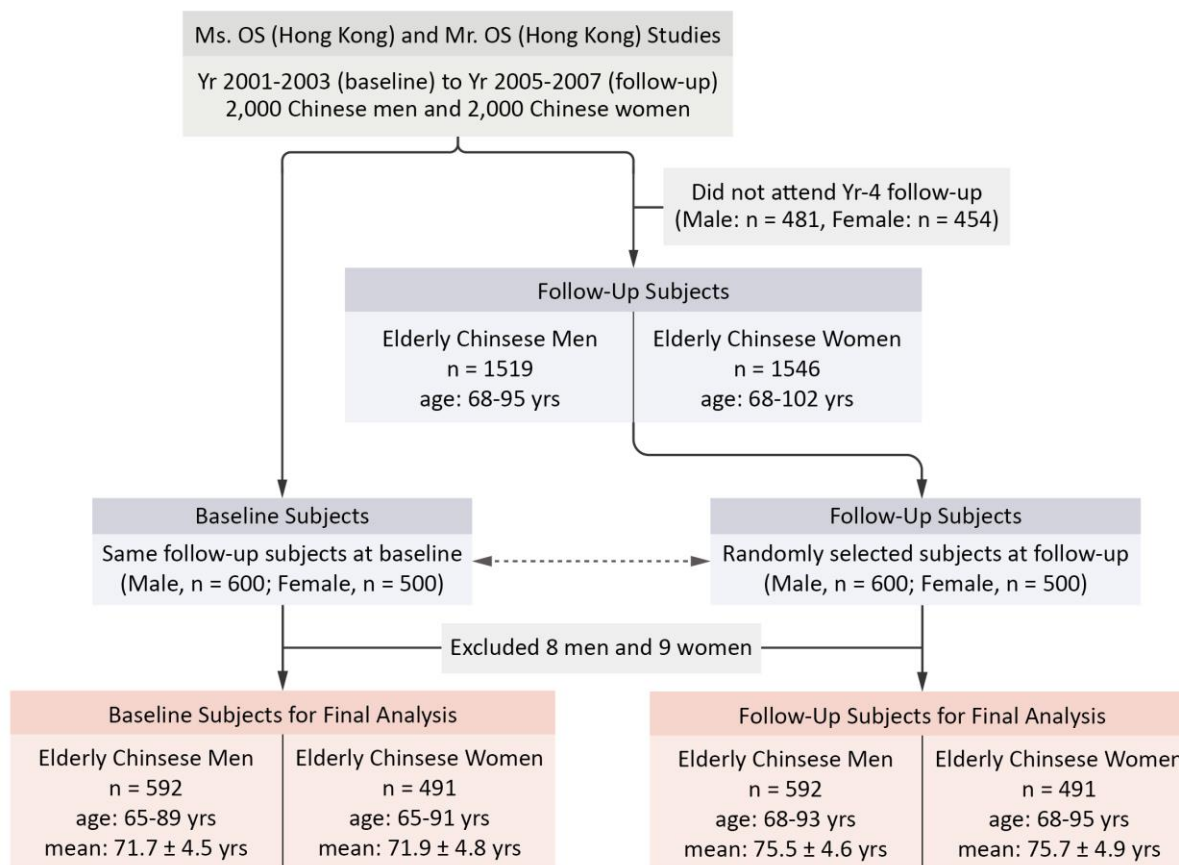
Ms. OS (Hong Kong) and Mr. OS (Hong Kong) Studies

Yr 2001-2003 (baseline) to Yr 2005-2007 (follow-up)
2,000 Chinese men and 2,000 Chinese women

Did not attend Yr-4 follow-up
(Male: n = 481, Female: n = 454)

Follow-Up Subjects

Elderly Chinsese Men
n = 1519
age: 68-95 yrs

Elderly Chinsese Women
n = 1546
age: 68-102 yrs

Baseline Subjects

Same follow-up subjects at baseline
(Male, n = 600; Female, n = 500)

Follow-Up Subjects

Randomly selected subjects at follow-up
(Male, n = 600; Female, n = 500)

Excluded 8 men and 9 women

Baseline Subjects for Final Analysis

Elderly Chinsese Men
n = 592
age: 65-89 yrs
mean: 71.7 ± 4.5 yrs

Elderly Chinsese Women
n = 491
age: 65-91 yrs
mean: 71.9 ± 4.8 yrs

Follow-Up Subjects for Final Analysis

Elderly Chinsese Men
n = 592
age: 68-93 yrs
mean: 75.5 ± 4.6 yrs

Elderly Chinsese Womer
n = 491
age: 68-95 yrs
mean: 75.7 ± 4.9 yrs